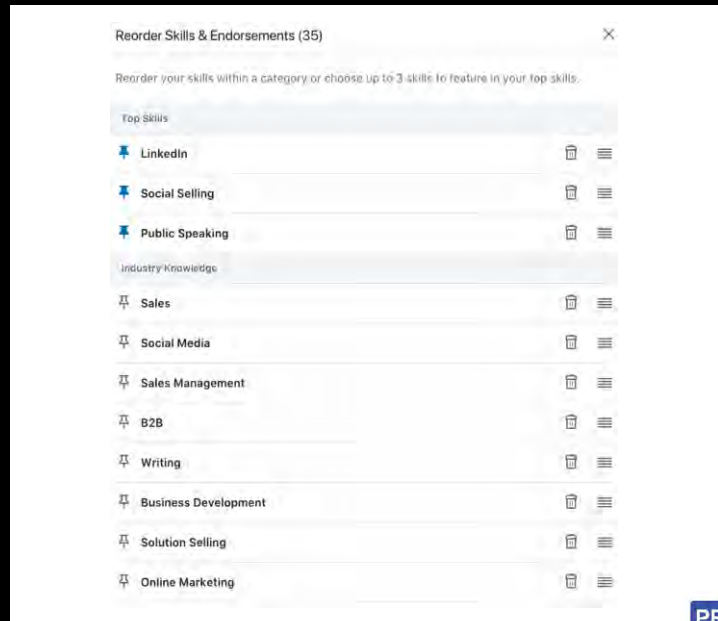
Reorder Skills & Endorsements (35)

×

Reorder your skills within a category or choose up to 3 skills to feature in your top skills.

Top Skills

LinkedIn

Social Selling

Public Speaking

Industry Knowledge

Sales

Social Media

Sales Management

B2B

Writing

Business Development

Solution Selling

Online Marketing

PR